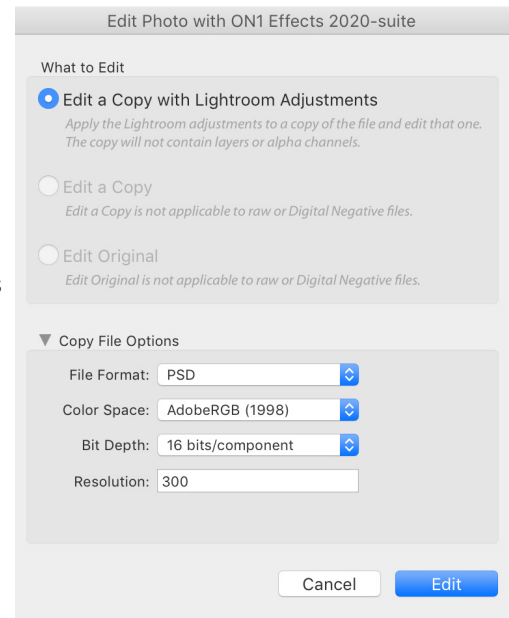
Edit Photo with ON1 Effects 2020-suite

What to Edit

Edit a Copy with Lightroom Adjustments
Apply the Lightroom adjustments to a copy of the file and edit that one. The copy will not contain layers or alpha channels.

Edit a Copy
Edit a Copy is not applicable to raw or Digital Negative files.

Edit Original
Edit Original is not applicable to raw or Digital Negative files.

▼ Copy File Options

File Format: PSD

Color Space: AdobeRGB (1998)

Bit Depth: 16 bits/component

Resolution: 300

Cancel

Edit